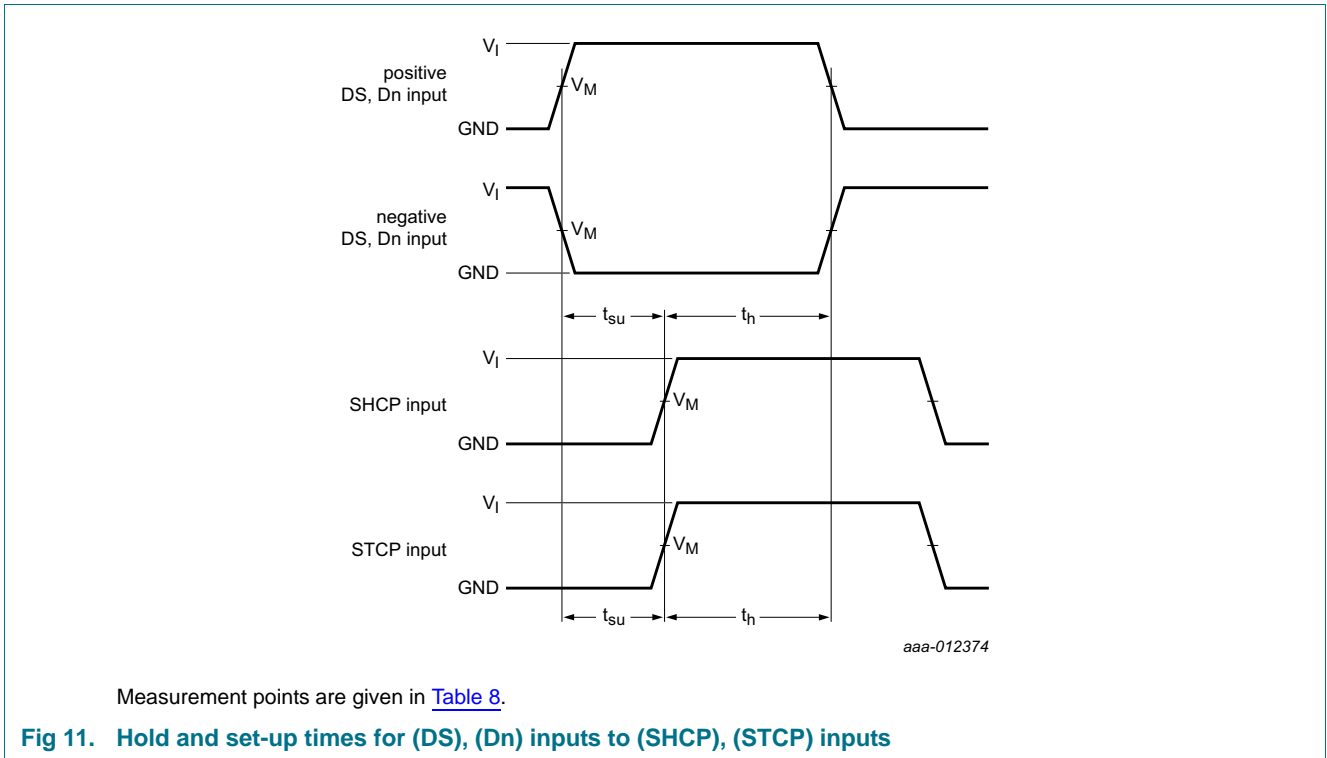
$V_I$

positive DS, Dn input

$V_M$

GND

$V_I$

negative DS, Dn input

$V_M$

GND

$t_{su}$

$t_h$

$V_I$

SHCP input

$V_M$

GND

$V_I$

STCP input

$V_M$

GND

$t_{su}$

$t_h$

aaa-012374

Measurement points are given in Table 8.

Fig 11. Hold and set-up times for (DS), (Dn) inputs to (SHCP), (STCP) inputs